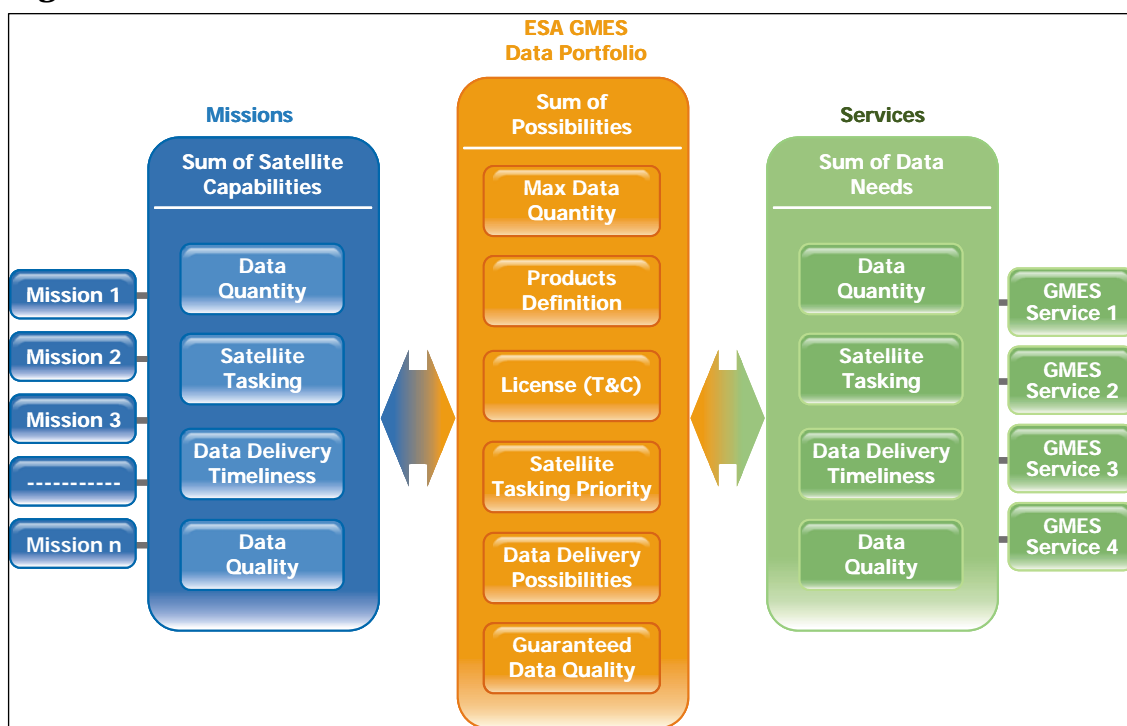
ESA GMES
Data Portfolio

Missions

Sum of Satellite Capabilities

Data Quantity

Satellite Tasking

Data Delivery Timeliness

Data Quality

Mission 1

Mission 2

Mission 3

-----------

Mission n

Sum of Possibilities

Max Data Quantity

Products Definition

License (T&C)

Satellite Tasking Priority

Data Delivery Possibilities

Guaranteed Data Quality

Services

Sum of Data Needs

Data Quantity

Satellite Tasking

Data Delivery Timeliness

Data Quality

GMES Service 1

GMES Service 2

GMES Service 3

GMES Service 4